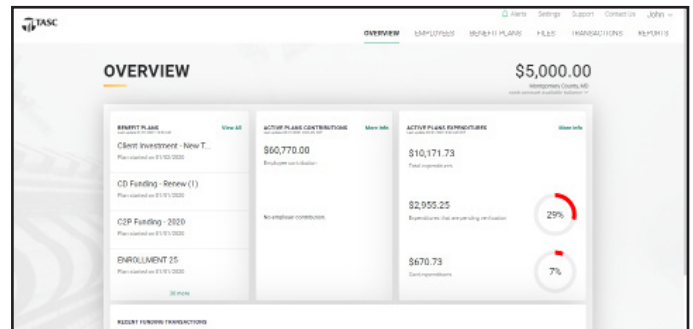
TASC

Alerts Settings Support Contact Us John

OVERVIEW EMPLOYEES BENEFIT PLANS FILES TRANSACTIONS REPORTS

OVERVIEW

$5,000.00

Montgomery County, MD

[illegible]

BENEFIT PLANS

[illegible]

View All

Client Investment - New T...

Plan started on 01/02/2020

CD Funding - Renew (1)

Plan started on 01/01/2020

C2P Funding - 2020

Plan started on 01/01/2020

ENROLLMENT 25

Plan started on 01/01/2020

38 more

ACTIVE PLANS CONTRIBUTIONS

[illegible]

More Info

$60,770.00

Employer contribution

No employee contribution

ACTIVE PLANS EXPENDITURES

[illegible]

More Info

$10,171.73

Total expenditures

$2,955.25

Expenditures that are pending verification

29%

$670.73

Card expenditures

7%

RECENT FUNDING TRANSACTIONS